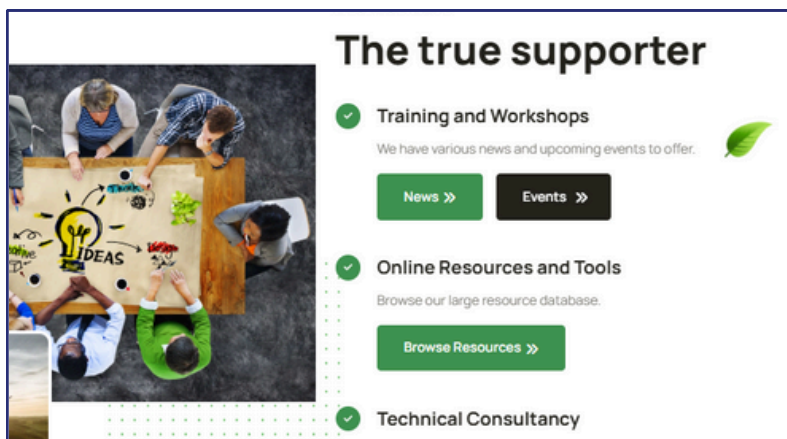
IDEAS

The true supporter

Training and Workshops

We have various news and upcoming events to offer.

News »

Events »

Online Resources and Tools

Browse our large resource database.

Browse Resources »

Technical Consultancy